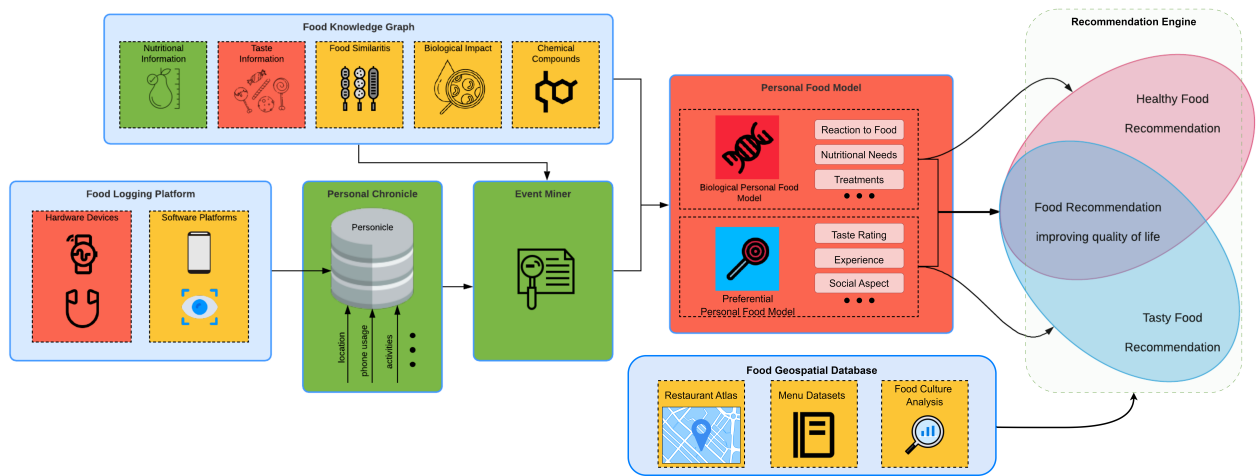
Food Knowledge Graph

Nutritional Information

Taste Information

Food Similaritis

Biological Impact

Chemical Compounds

Food Logging Platform

Hardware Devices

Software Platforms

Personal Chronicle

Personicle

location

phone usage

activities

Event Miner

Personal Food Model

Biological Personal Food Model

Reaction to Food

Nutritional Needs

Treatments

Preferential Personal Food Model

Taste Rating

Experience

Social Aspect

Recommendation Engine

Healthy Food Recommendation

Food Recommendation improving quality of life

Tasty Food Recommendation

Food Geospatial Database

Restaurant Atlas

Menu Datasets

Food Culture Analysis